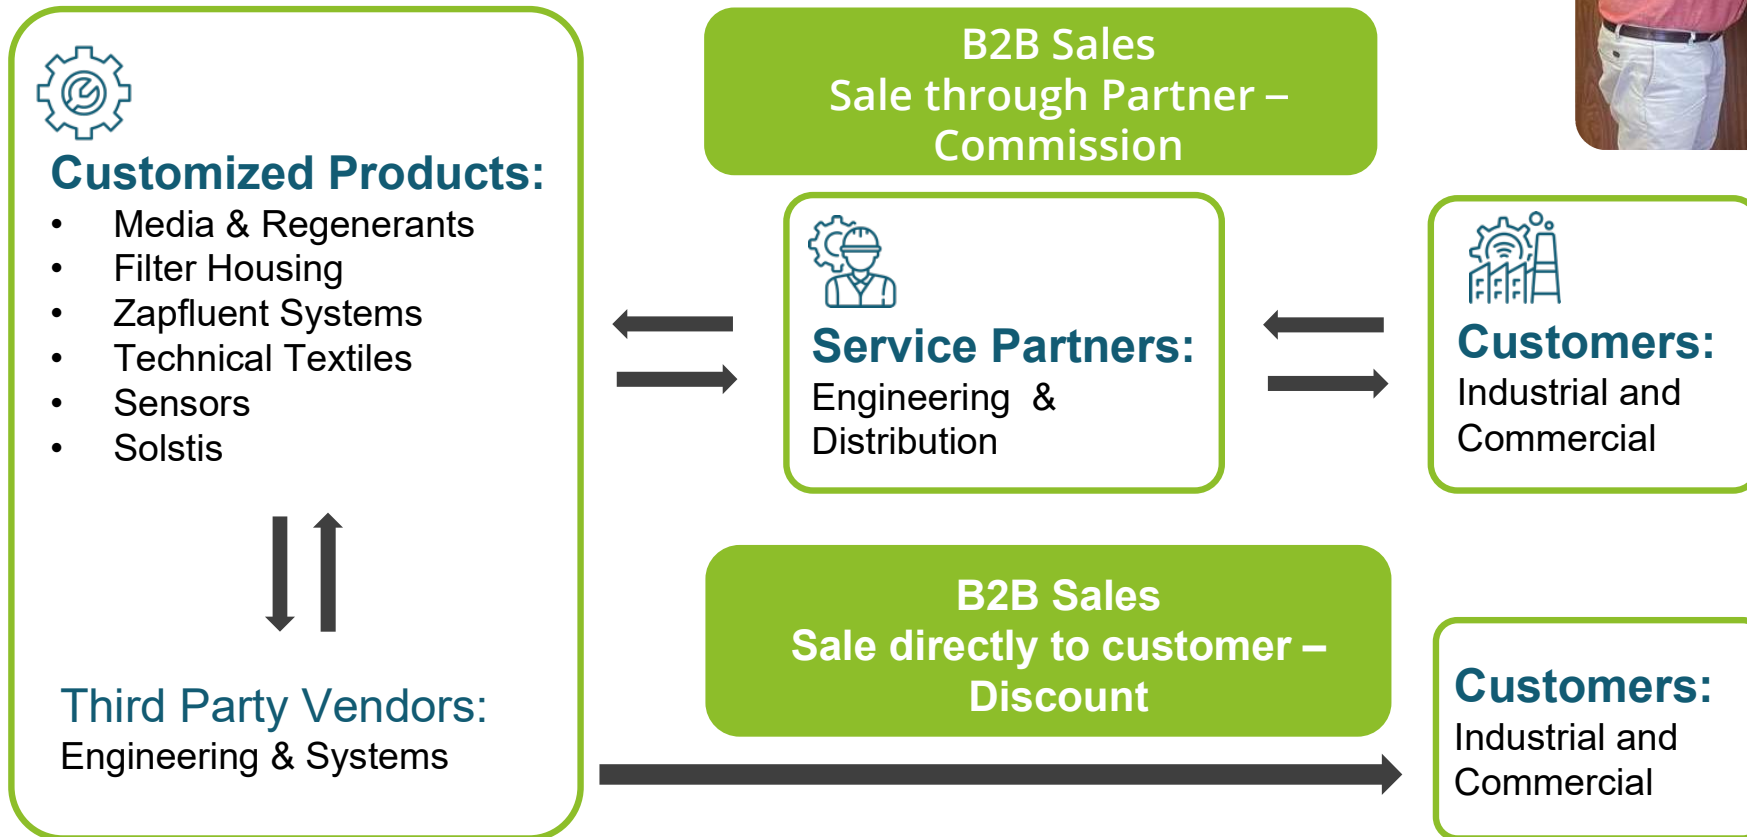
Customized Products:
- Media & Regenerants
- Filter Housing
- Zapfluent Systems
- Technical Textiles
- Sensors
- Solstis

Third Party Vendors:
Engineering & Systems

B2B Sales
Sale through Partner – Commission

Service Partners:
Engineering & Distribution

Customers:
Industrial and Commercial

B2B Sales
Sale directly to customer – Discount

Customers:
Industrial and Commercial